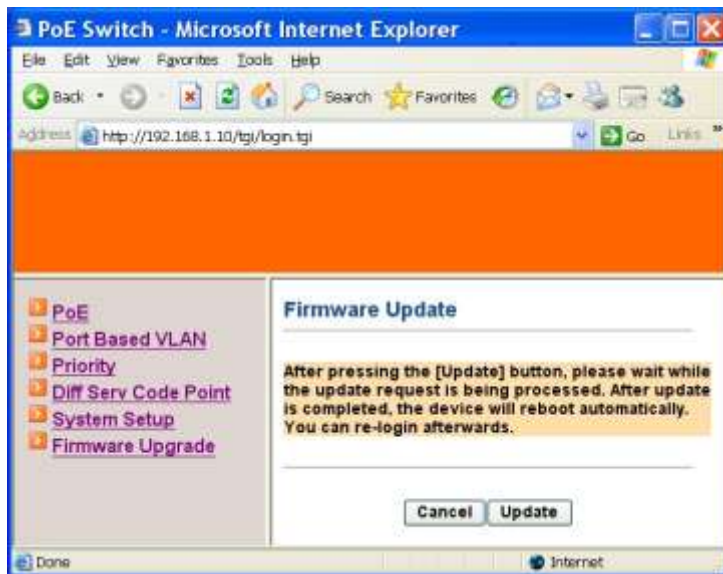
PoE Switch - Microsoft Internet Explorer

File Edit View Favorites Tools Help

Back Search Favorites

Address http://192.168.1.10/tgi/login.tgi Go Links

PoE
Port Based VLAN
Priority
Diff Serv Code Point
System Setup
Firmware Upgrade

Firmware Update

After pressing the [Update] button, please wait while the update request is being processed. After update is completed, the device will reboot automatically. You can re-login afterwards.

Cancel Update

Done Internet